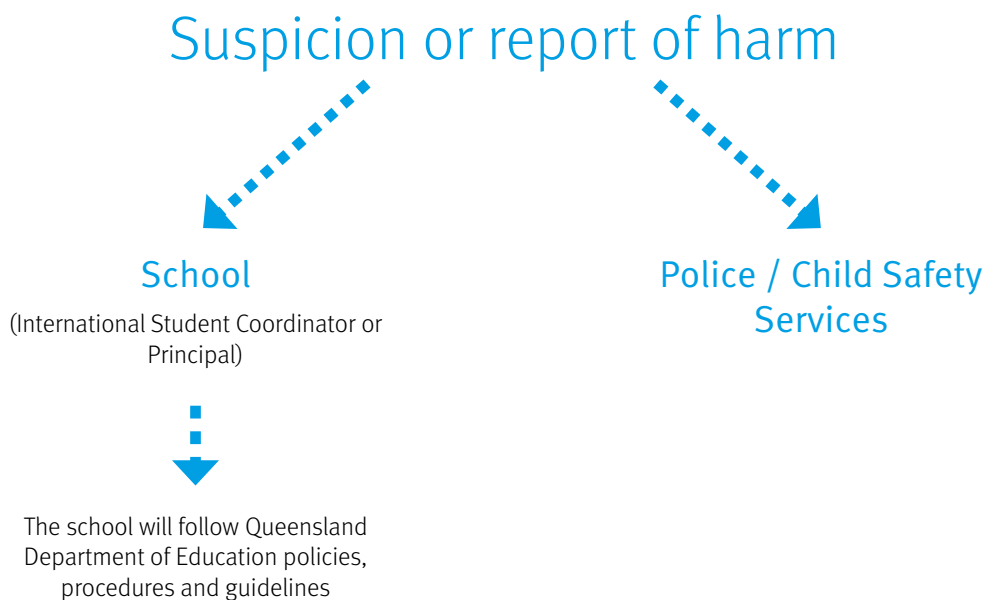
Suspicion or report of harm

School

(International Student Coordinator or Principal)

The school will follow Queensland Department of Education policies, procedures and guidelines

Police / Child Safety Services